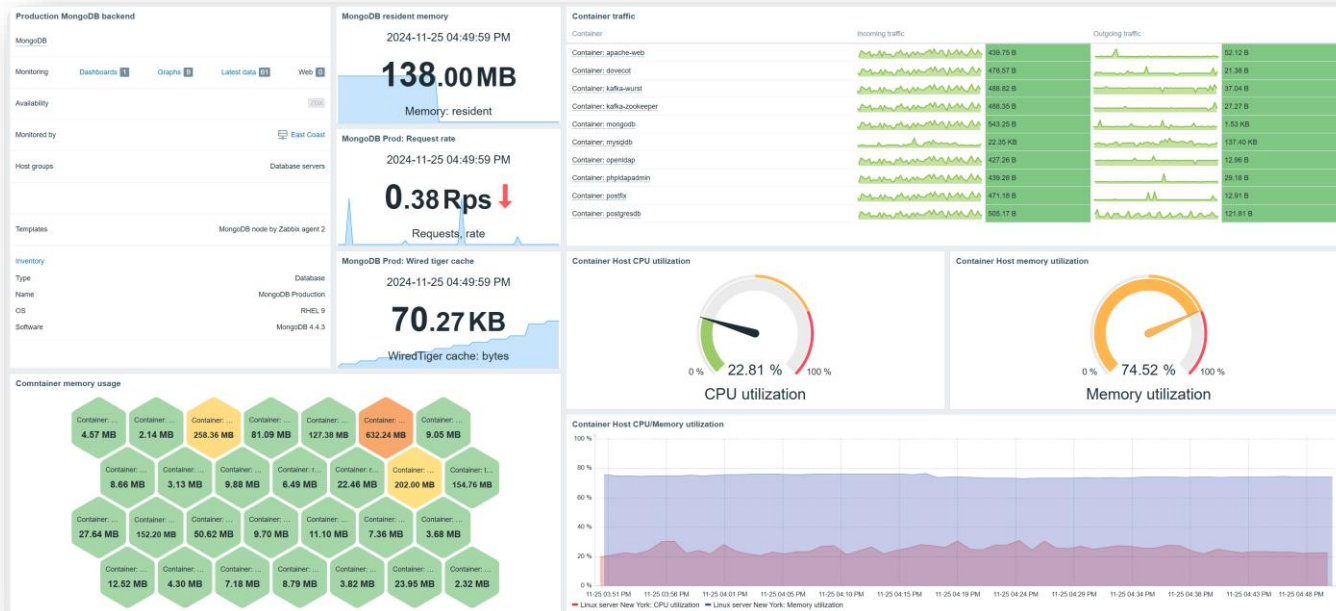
Production MongoDB backend

MongoDB

Monitoring Dashboards 1 Graphs 9 Latest data 63 Web 0

Availability ZBX

Monitored by East Coast

Host groups Database servers

Templates MongoDB node by Zabbix agent 2

Inventory

Type Database
Name MongoDB Production
OS RHEL 9
Software MongoDB 4.4.3

MongoDB resident memory

2024-11-25 04:49:59 PM

138.00 MB

Memory: resident

MongoDB Prod: Request rate

2024-11-25 04:49:59 PM

0.38 Rps

Requests, rate

MongoDB Prod: Wired tiger cache

2024-11-25 04:49:59 PM

70.27 KB

WiredTiger cache: bytes

Container traffic

| Container | Incoming traffic | Outgoing traffic |
|---|---|---|
| Container: apache-web | 439.75 B | 52.12 B |
| Container: dovecot | 478.57 B | 21.38 B |
| Container: kafka-wurst | 488.62 B | 37.04 B |
| Container: kafka-zookeeper | 488.35 B | 27.27 B |
| Container: mongodb | 543.25 B | 1.53 KB |
| Container: mysqldb | 22.35 KB | 137.40 KB |
| Container: openldap | 427.26 B | 12.96 B |
| Container: phpldapadmin | 439.28 B | 29.18 B |
| Container: postfix | 471.18 B | 12.81 B |
| Container: postgresdb | 505.17 B | 121.81 B |

Container Host CPU utilization

0 % 22.81 % 100 %

CPU utilization

Container Host memory utilization

0 % 74.52 % 100 %

Memory utilization

Comntainer memory usage

Container: ... 4.57 MB
Container: ... 2.14 MB
Container: ... 258.36 KB
Container: ... 81.09 MB
Container: ... 127.38 MB
Container: ... 632.24 MB
Container: ... 9.05 MB
Container: ... 8.66 MB
Container: ... 3.13 MB
Container: ... 9.88 MB
Container: r... 6.49 MB
Container: r... 22.46 MB
Container: ... 202.00 MB
Container: t... 154.76 MB
Container: ... 27.64 MB
Container: ... 152.20 MB
Container: ... 50.62 MB
Container: ... 9.70 MB
Container: ... 11.10 MB
Container: ... 7.36 MB
Container: ... 3.68 MB
Container: ... 12.52 MB
Container: ... 4.30 MB
Container: ... 7.18 MB
Container: ... 8.79 MB
Container: ... 3.82 MB
Container: ... 23.95 MB
Container: ... 2.32 MB

Container Host CPU/Memory utilization

100 %
80 %
60 %
40 %
20 %
0 %

11-25 03:51 PM 11-25 03:56 PM 11-25 04:01 PM 11-25 04:05 PM 11-25 04:10 PM 11-25 04:15 PM 11-25 04:19 PM 11-25 04:24 PM 11-25 04:29 PM 11-25 04:34 PM 11-25 04:38 PM 11-25 04:43 PM 11-25 04:48 PM

Linux server New York: CPU utilization Linux server New York: Memory utilization